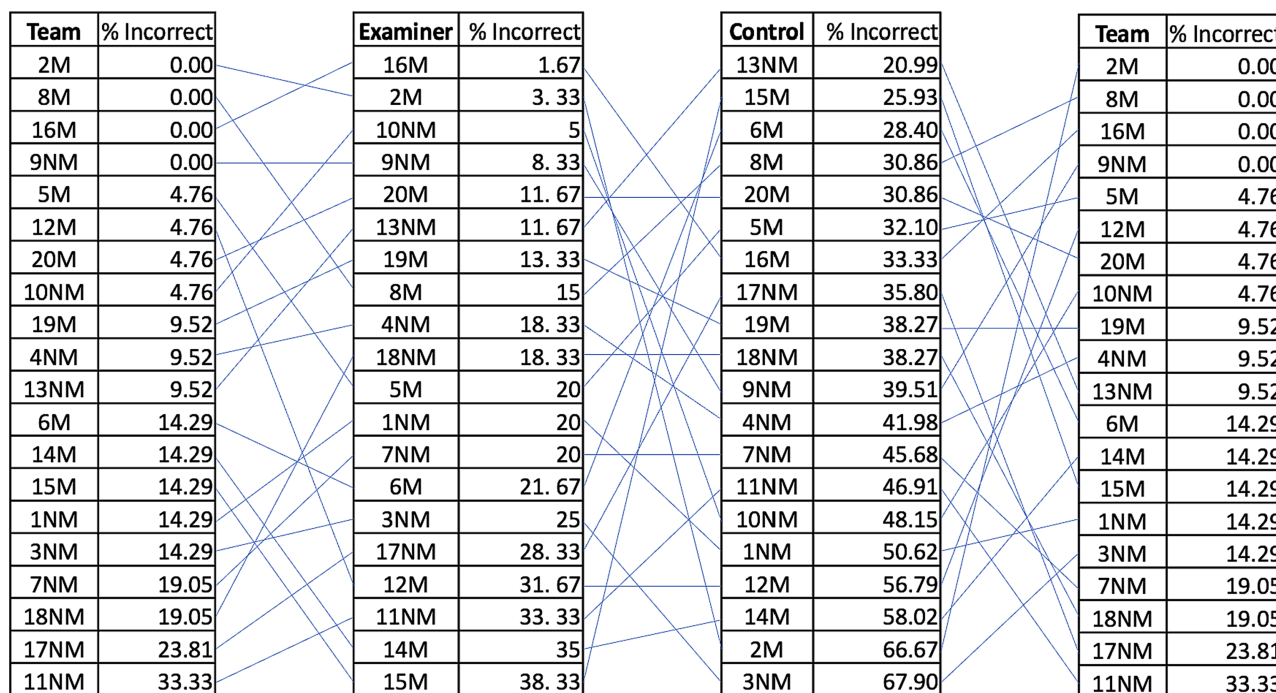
| Team | % Incorrect |
|---|---|
| 2M | 0.00 |
| 8M | 0.00 |
| 16M | 0.00 |
| 9NM | 0.00 |
| 5M | 4.76 |
| 12M | 4.76 |
| 20M | 4.76 |
| 10NM | 4.76 |
| 19M | 9.52 |
| 4NM | 9.52 |
| 13NM | 9.52 |
| 6M | 14.29 |
| 14M | 14.29 |
| 15M | 14.29 |
| 1NM | 14.29 |
| 3NM | 14.29 |
| 7NM | 19.05 |
| 18NM | 19.05 |
| 17NM | 23.81 |
| 11NM | 33.33 |

| Examiner | % Incorrect |
|---|---|
| 16M | 1.67 |
| 2M | 3. 33 |
| 10NM | 5 |
| 9NM | 8. 33 |
| 20M | 11. 67 |
| 13NM | 11. 67 |
| 19M | 13. 33 |
| 8M | 15 |
| 4NM | 18. 33 |
| 18NM | 18. 33 |
| 5M | 20 |
| 1NM | 20 |
| 7NM | 20 |
| 6M | 21. 67 |
| 3NM | 25 |
| 17NM | 28. 33 |
| 12M | 31. 67 |
| 11NM | 33. 33 |
| 14M | 35 |
| 15M | 38. 33 |

| Control | % Incorrect |
|---|---|
| 13NM | 20.99 |
| 15M | 25.93 |
| 6M | 28.40 |
| 8M | 30.86 |
| 20M | 30.86 |
| 5M | 32.10 |
| 16M | 33.33 |
| 17NM | 35.80 |
| 19M | 38.27 |
| 18NM | 38.27 |
| 9NM | 39.51 |
| 4NM | 41.98 |
| 7NM | 45.68 |
| 11NM | 46.91 |
| 10NM | 48.15 |
| 1NM | 50.62 |
| 12M | 56.79 |
| 14M | 58.02 |
| 2M | 66.67 |
| 3NM | 67.90 |

| Team | % Incorrect |
|---|---|
| 2M | 0.00 |
| 8M | 0.00 |
| 16M | 0.00 |
| 9NM | 0.00 |
| 5M | 4.76 |
| 12M | 4.76 |
| 20M | 4.76 |
| 10NM | 4.76 |
| 19M | 9.52 |
| 4NM | 9.52 |
| 13NM | 9.52 |
| 6M | 14.29 |
| 14M | 14.29 |
| 15M | 14.29 |
| 1NM | 14.29 |
| 3NM | 14.29 |
| 7NM | 19.05 |
| 18NM | 19.05 |
| 17NM | 23.81 |
| 11NM | 33.33 |